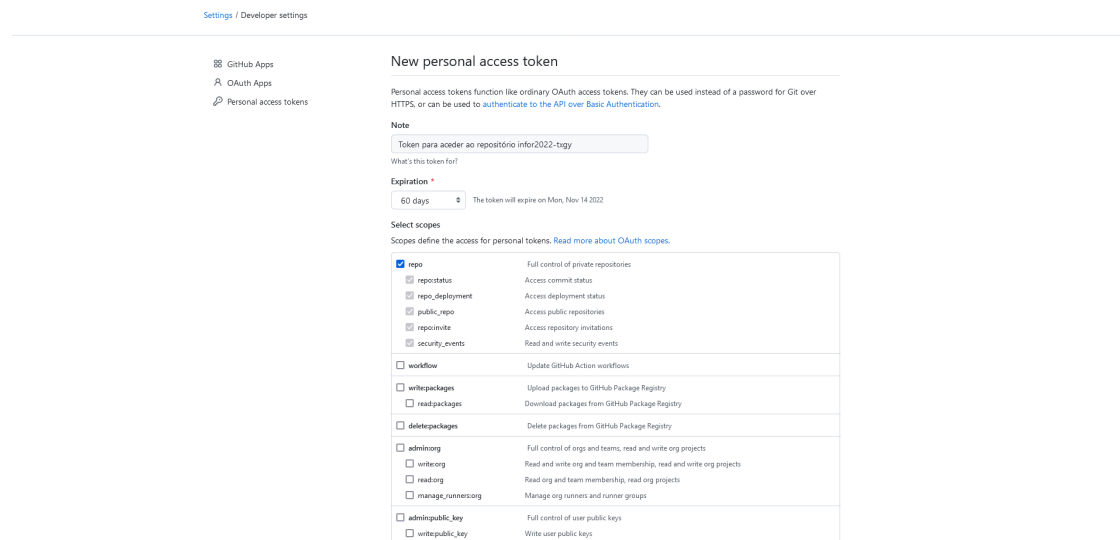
Settings / Developer settings

GitHub Apps
OAuth Apps
Personal access tokens

New personal access token

Personal access tokens function like ordinary OAuth access tokens. They can be used instead of a password for Git over HTTPS, or can be used to authenticate to the API over Basic Authentication.

Note

Token para aceder ao repositório infor2022-txgy

What's this token for?

Expiration *

60 days

The token will expire on Mon, Nov 14 2022

Select scopes

Scopes define the access for personal tokens. Read more about OAuth scopes.

| | |
|---|---|
| repo | Full control of private repositories |
| repo:status | Access commit status |
| repo_deployment | Access deployment status |
| public_repo | Access public repositories |
| repo:invite | Access repository invitations |
| security_events | Read and write security events |
| workflow | Update GitHub Action workflows |
| write:packages | Upload packages to GitHub Package Registry |
| read:packages | Download packages from GitHub Package Registry |
| delete:packages | Delete packages from GitHub Package Registry |
| admin:org | Full control of orgs and teams, read and write org projects |
| write:org | Read and write org and team membership, read and write org projects |
| read:org | Read org and team membership, read org projects |
| manage_runners:org | Manage org runners and runner groups |
| admin:public_key | Full control of user public keys |
| write:public_key | Write user public keys |